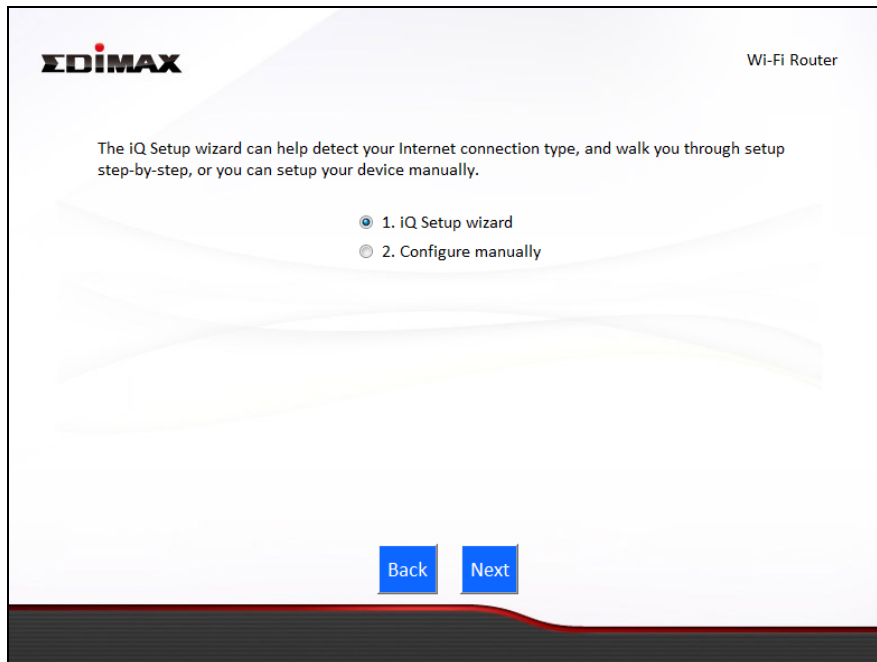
EDIMAX

Wi-Fi Router

The iQ Setup wizard can help detect your Internet connection type, and walk you through setup step-by-step, or you can setup your device manually.

1. iQ Setup wizard
2. Configure manually

Back Next